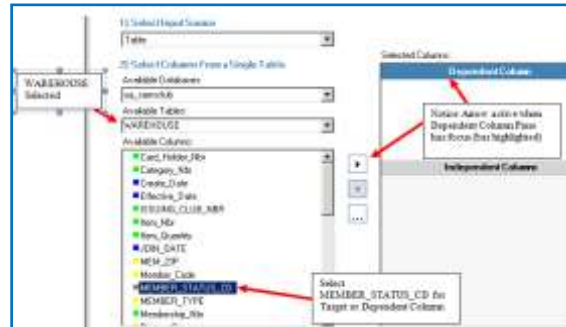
1) Select Input Source
Table

2) Select Columns From a Single Table
Available Databases
ua_samclub
Available Tables
WAREHOUSE
Available Columns
Card_Holder_Nbr
Category_Nbr
Create_Date
Effective_Date
RECORD_CLUB_NBR
Item_Nbr
Item_Quantity
JOIN_DATE
MEM_ZIP
Member_Code
MEMBER_STATUS_CD
MEMBER_TYPE
Membership_Nbr

WAREHOUSE Selected

Selected Columns
Dependent Column
Independent Columns

Notice Arrow active when Dependent Column Pane has focus (but highlighted)

Select MEMBER_STATUS_CD for Target or Dependent Column